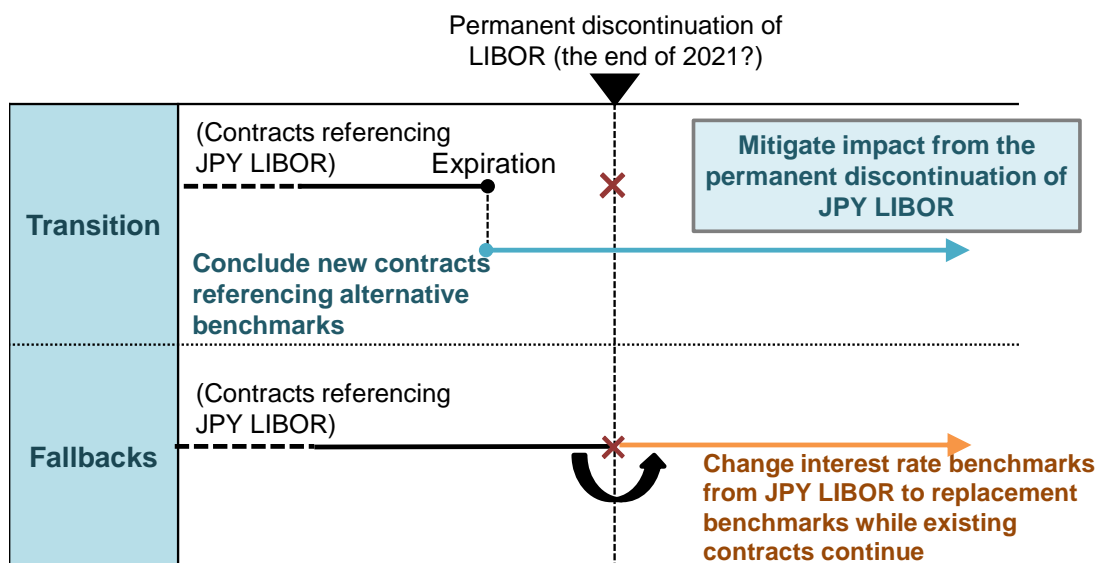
Permanent discontinuation of LIBOR (the end of 2021?)

Transition

(Contracts referencing JPY LIBOR)

Expiration

Mitigate impact from the permanent discontinuation of JPY LIBOR

Conclude new contracts referencing alternative benchmarks

Fallbacks

(Contracts referencing JPY LIBOR)

Change interest rate benchmarks from JPY LIBOR to replacement benchmarks while existing contracts continue